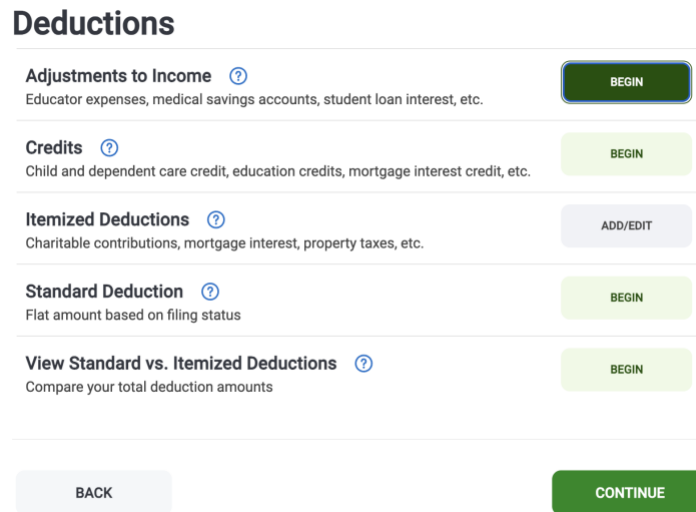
Deductions

Adjustments to Income ?
Educator expenses, medical savings accounts, student loan interest, etc.
BEGIN

Credits ?
Child and dependent care credit, education credits, mortgage interest credit, etc.
BEGIN

Itemized Deductions ?
Charitable contributions, mortgage interest, property taxes, etc.
ADD/EDIT

Standard Deduction ?
Flat amount based on filing status
BEGIN

View Standard vs. Itemized Deductions ?
Compare your total deduction amounts
BEGIN

BACK

CONTINUE